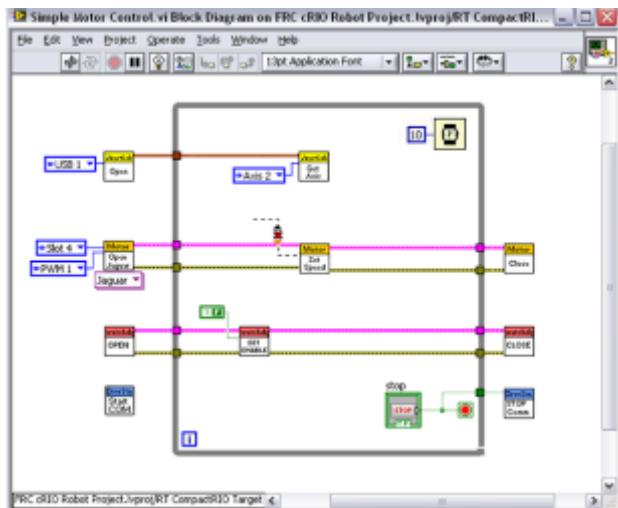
Simple Motor Control.vi Block Diagram on FRC cRIO Robot Project.lvproj/RT CompactRI...

File Edit View Project Operate Tools Window Help

13pt Application Font

10

USB 1

Joystick
Open

Axis 2

Joystick
Get Axis

Slot 4

PWM 1

Motor
Open Jaguar

Jaguar

Motor
Set Speed

Motor
Close

T F

Watchdog
OPEN

Watchdog
SET ENABLE

Watchdog
CLOSE

DriverSta
Start COM

stop

STOP

DriverSta
STOP Comm

i

FRC cRIO Robot Project.lvproj/RT CompactRIO Target